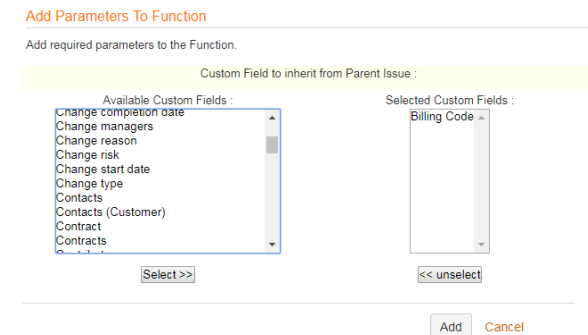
Add Parameters To Function

Add required parameters to the Function.

Custom Field to inherit from Parent Issue :

Available Custom Fields :

Change completion date
Change managers
Change reason
Change risk
Change start date
Change type
Contacts
Contacts (Customer)
Contract
Contracts
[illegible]

Select >>

Selected Custom Fields :

Billing Code

<< unselect

Add Cancel